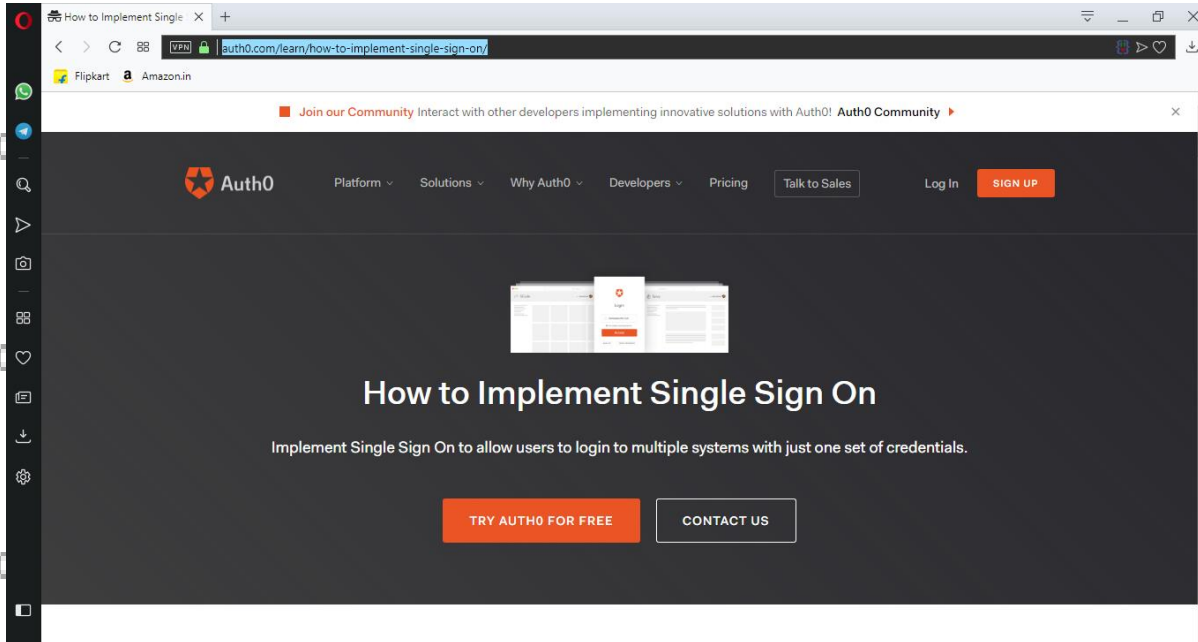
How to Implement Single ×
+

VPN auth0.com/learn/how-to-implement-single-sign-on/

Flipkart Amazon.in

Join our Community Interact with other developers implementing innovative solutions with Auth0! Auth0 Community

Auth0 Platform Solutions Why Auth0 Developers Pricing Talk to Sales Log In SIGN UP

How to Implement Single Sign On

Implement Single Sign On to allow users to login to multiple systems with just one set of credentials.

TRY AUTH0 FOR FREE

CONTACT US